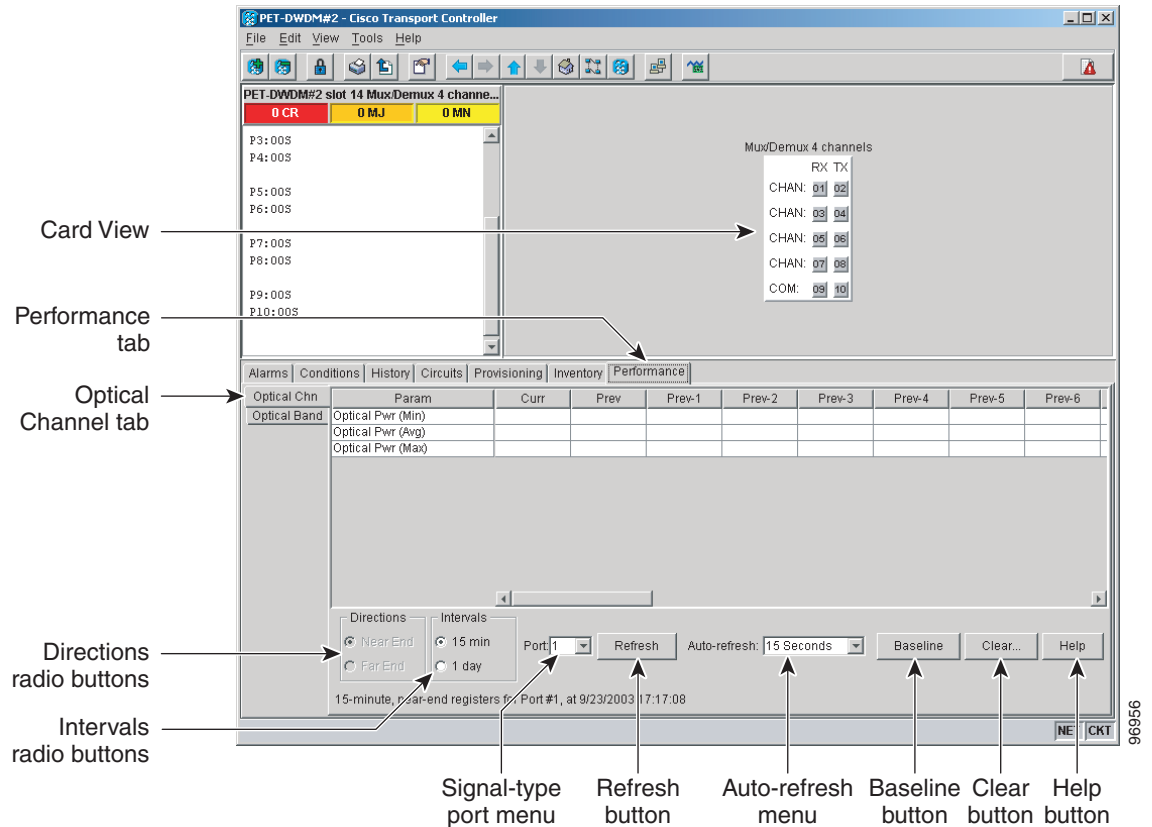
PET-DWDM#2 - Cisco Transport Controller

File Edit View Tools Help

PET-DWDM#2 slot 14 Mux/Demux 4 channe...

0 CR 0 MJ 0 MN

P3:OOS
P4:OOS

P5:OOS
P6:OOS

P7:OOS
P8:OOS

P9:OOS
P10:OOS

Mux/Demux 4 channels

RX TX
CHAN: 01 02
CHAN: 03 04
CHAN: 05 06
CHAN: 07 08
COM: 09 10

Card View

Performance tab

Alarms Conditions History Circuits Provisioning Inventory Performance

Optical Channel tab

Optical Chn
Optical Band

| Param | Curr | Prev | Prev-1 | Prev-2 | Prev-3 | Prev-4 | Prev-5 | Prev-6 |
|---|---|---|---|---|---|---|---|---|
| Optical Pwr (Min) | | | | | | | | |
| Optical Pwr (Avg) | | | | | | | | |
| Optical Pwr (Max) | | | | | | | | |

Directions
Near End
Far End

Intervals
15 min
1 day

Port: 1 Refresh Auto-refresh: 15 Seconds Baseline Clear... Help

15-minute, near-end registers for Port #1, at 9/23/2003 17:17:08

NE CKT

Directions radio buttons

Intervals radio buttons

Signal-type port menu

Refresh button

Auto-refresh menu

Baseline button

Clear button

Help button

96956